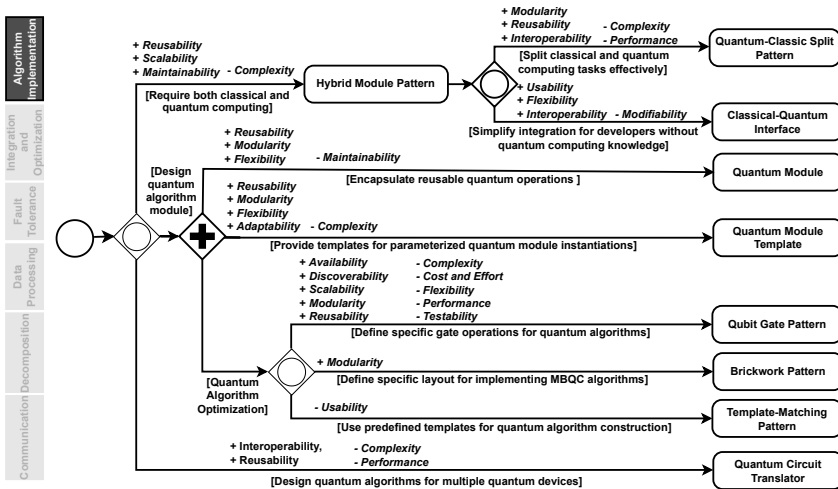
Algorithm Implementation

Integration and Optimization

Fault Tolerance

Data Processing

Decomposition

Communication

+ Reusability
+ Scalability
+ Maintainability
- Complexity
[Require both classical and quantum computing]

Hybrid Module Pattern

+ Modularity
+ Reusability
+ Interoperability
- Complexity
- Performance
[Split classical and quantum computing tasks effectively]

Quantum-Classic Split Pattern

+ Usability
+ Flexibility
+ Interoperability
- Modifiability
[Simplify integration for developers without quantum computing knowledge]

Classical-Quantum Interface

[Design quantum algorithm module]

+ Reusability
+ Modularity
+ Flexibility
- Maintainability
[Encapsulate reusable quantum operations ]

Quantum Module

+ Reusability
+ Modularity
+ Flexibility
+ Adaptability
- Complexity
[Provide templates for parameterized quantum module instantiations]

Quantum Module Template

+ Availability
+ Discoverability
+ Scalability
+ Modularity
+ Reusability
- Complexity
- Cost and Effort
- Flexibility
- Performance
- Testability
[Define specific gate operations for quantum algorithms]

Qubit Gate Pattern

[Quantum Algorithm Optimization]

+ Modularity
[Define specific layout for implementing MBQC algorithms]

Brickwork Pattern

- Usability
[Use predefined templates for quantum algorithm construction]

Template-Matching Pattern

+ Interoperability,
+ Reusability
- Complexity
- Performance
[Design quantum algorithms for multiple quantum devices]

Quantum Circuit Translator